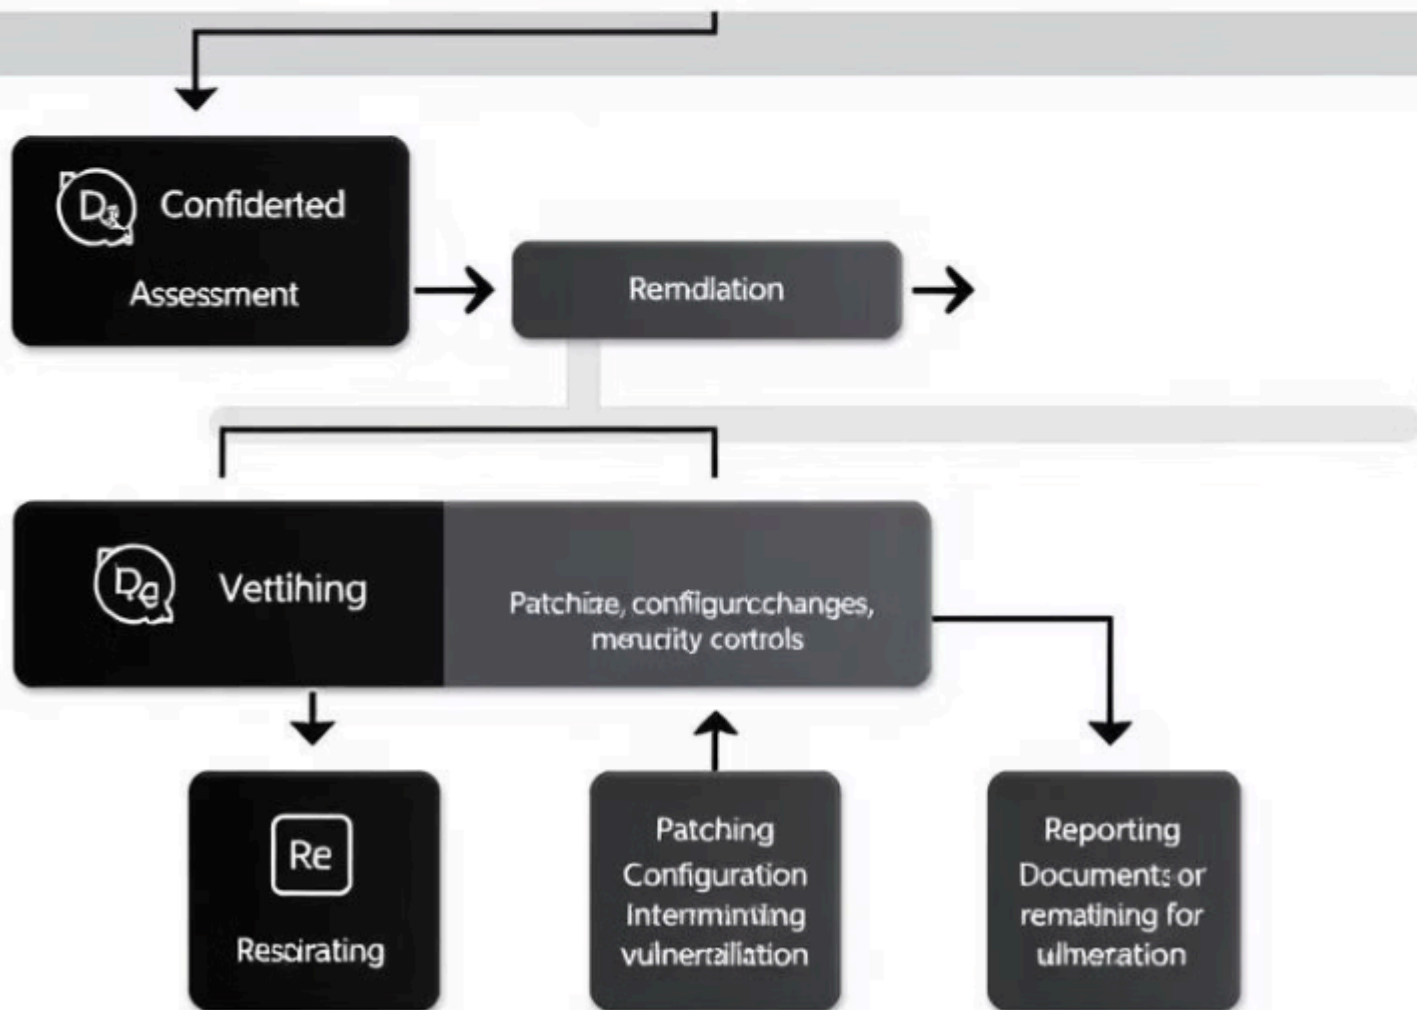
Confiderted

Assessment

Remdlation

Vettihing

Patchize, configurcchanges, meucity cotrols

Re

Resdrating

Patching Configuration Intermintng vulnertaliation

Reporting Documents or rematining for ulmeration